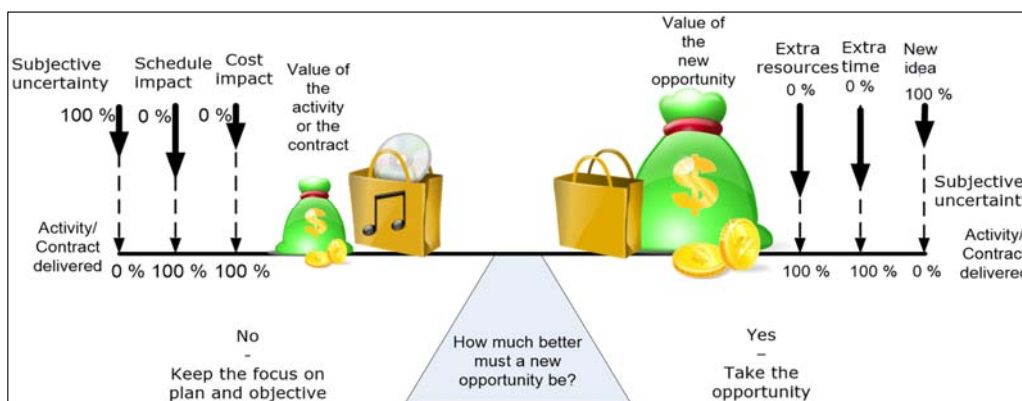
Subjective uncertainty

Schedule impact

Cost impact

Value of the activity or the contract

Value of the new opportunity

Extra resources

Extra time

New idea

100 %

0 %

0 %

0 %

0 %

100 %

Subjective uncertain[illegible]

Activity/ Contract delivered

0 %

100 %

100 %

Activity/ Contrac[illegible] delivere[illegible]

100 %

100 %

0 %

No
-
Keep the focus on plan and objective

How much better must a new opportunity be?

Yes
–
Take the opportunity